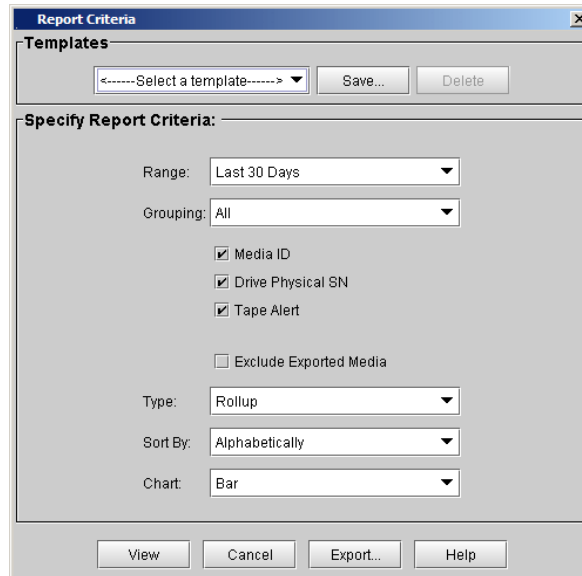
Report Criteria
×

Templates

<------Select a template------> Save... Delete

Specify Report Criteria:

Range: Last 30 Days

Grouping: All

Media ID

Drive Physical SN

Tape Alert

Exclude Exported Media

Type: Rollup

Sort By: Alphabetically

Chart: Bar

View Cancel Export... Help